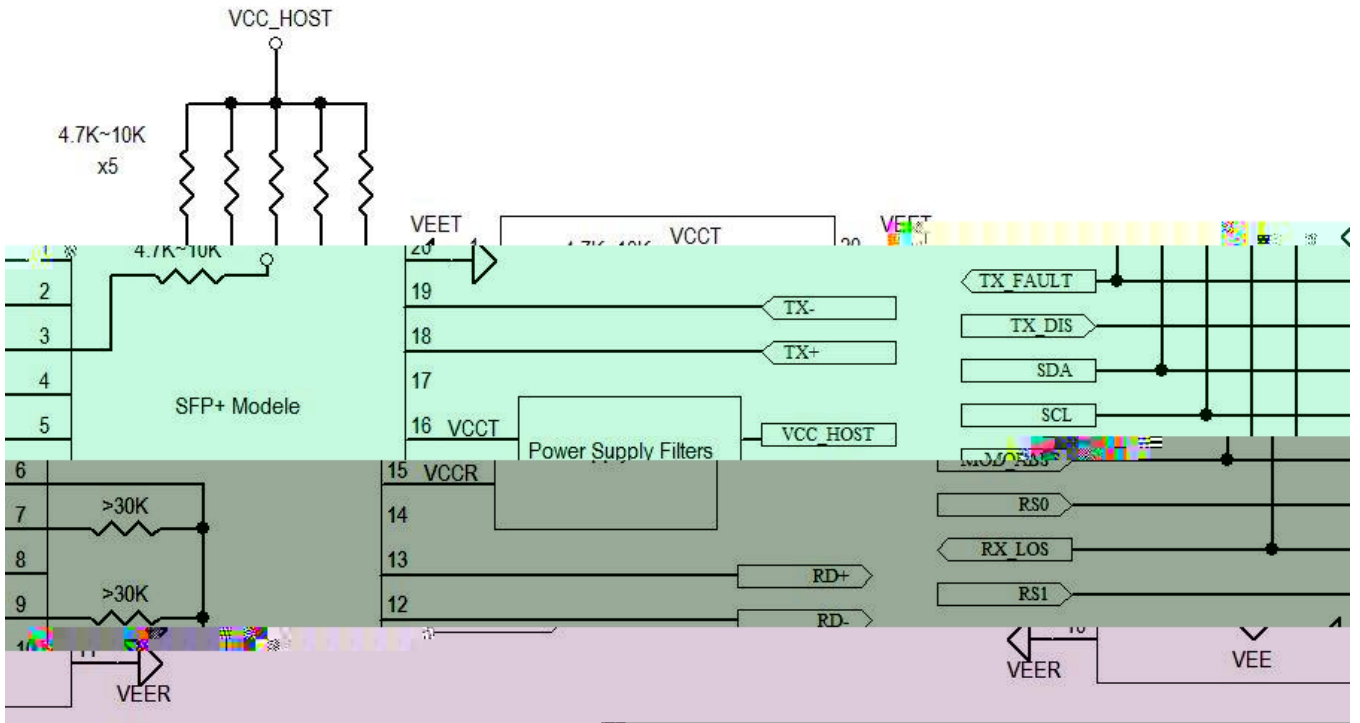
VCC_HOST

4.7K~10K
x5

VEET
VCCT
VEET
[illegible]
4.7K~10K
20
19
18
17
16 VCCT
15 VCCR
14
13
12
20
2
3
4
5
6
7
8
9
10
11
>30K
>30K
SFP+ Modele
Power Supply Filters
TX-
TX+
VCC_HOST
RD+
RD-
TX_FAULT
TX_DIS
SDA
SCL
MOD_ABS
RS0
RX_LOS
RS1
VEER
VEER
VEE